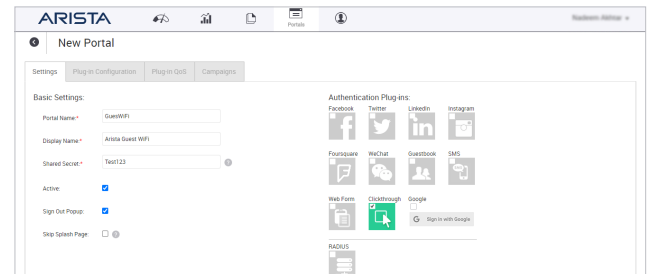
ARISTA

Portals

Nadeem Akhtar

New Portal

Settings | Plug-in Configuration | Plug-in QoS | Campaigns

Basic Settings:

Portal Name:* GuesWiFi

Display Name:* Arista Guest WiFi

Shared Secret:* Test123

Active:

Sign Out Popup:

Skip Splash Page:

Authentication Plug-ins:

Facebook Twitter LinkedIn Instagram

Foursquare WeChat Guestbook SMS

Web Form Clickthrough Google

Sign in with Google

RADIUS